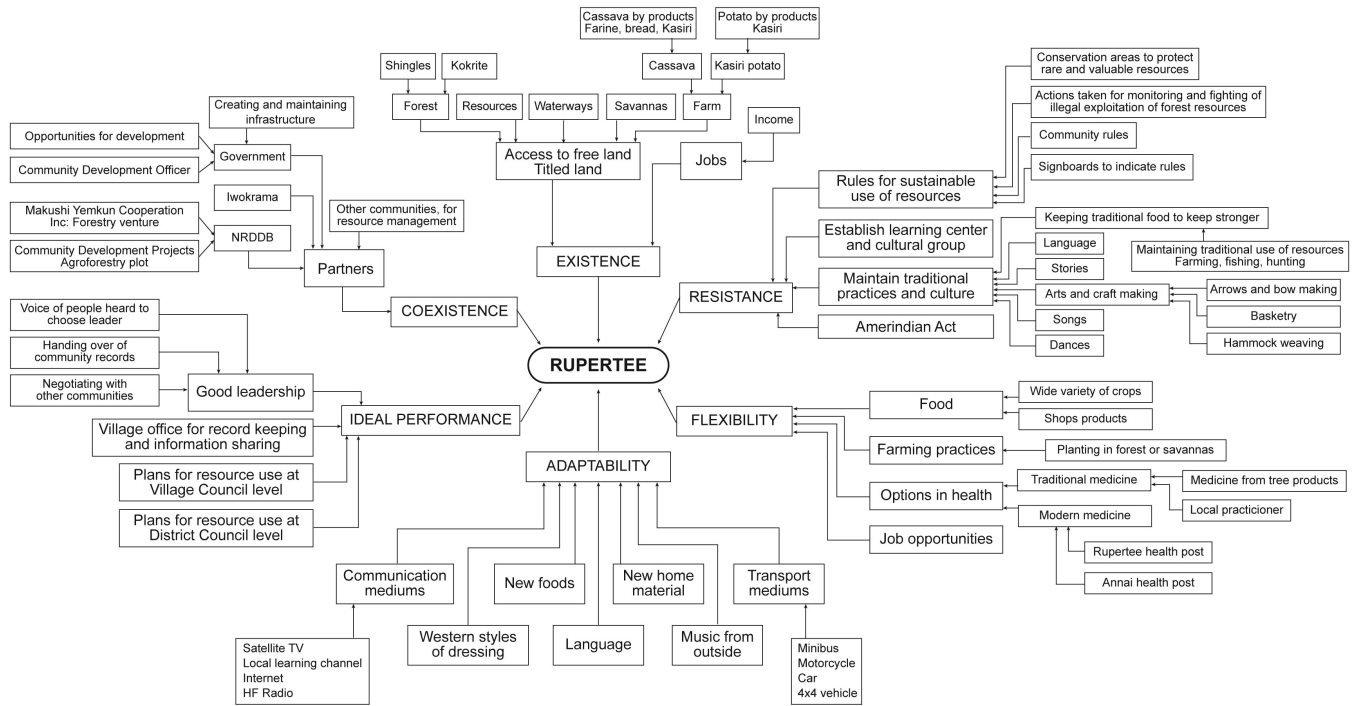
RUPERTEE

EXISTENCE

Access to free land
Titled land

Forest

Shingles

Kokrite

Resources

Waterways

Savannas

Farm

Cassava

Cassava by products
Farine, bread, Kasiri

Kasiri potato

Potato by products
Kasiri

Jobs

Income

COEXISTENCE

Partners

Government

Creating and maintaining infrastructure

Opportunities for development

Community Development Officer

Iwokrama

Other communities, for resource management

NRDDB

Makushi Yemkun Cooperation Inc: Forestry venture

Community Development Projects
Agroforestry plot

RESISTANCE

Rules for sustainable use of resources

Conservation areas to protect rare and valuable resources

Actions taken for monitoring and fighting of illegal exploitation of forest resources

Community rules

Signboards to indicate rules

Establish learning center and cultural group

Maintain traditional practices and culture

Keeping traditional food to keep stronger

Maintaining traditional use of resources
Farming, fishing, hunting

Language

Stories

Arts and craft making

Arrows and bow making

Basketry

Hammock weaving

Songs

Dances

Amerindian Act

IDEAL PERFORMANCE

Good leadership

Voice of people heard to choose leader

Handing over of community records

Negotiating with other communities

Village office for record keeping and information sharing

Plans for resource use at Village Council level

Plans for resource use at District Council level

FLEXIBILITY

Food

Wide variety of crops

Shops products

Farming practices

Planting in forest or savannas

Options in health

Traditional medicine

Medicine from tree products

Local practicioner

Modern medicine

Rupertee health post

Annai health post

Job opportunities

ADAPTABILITY

Communication mediums

Satellite TV
Local learning channel
Internet
HF Radio

Western styles of dressing

New foods

Language

New home material

Music from outside

Transport mediums

Minibus
Motorcycle
Car
4x4 vehicle